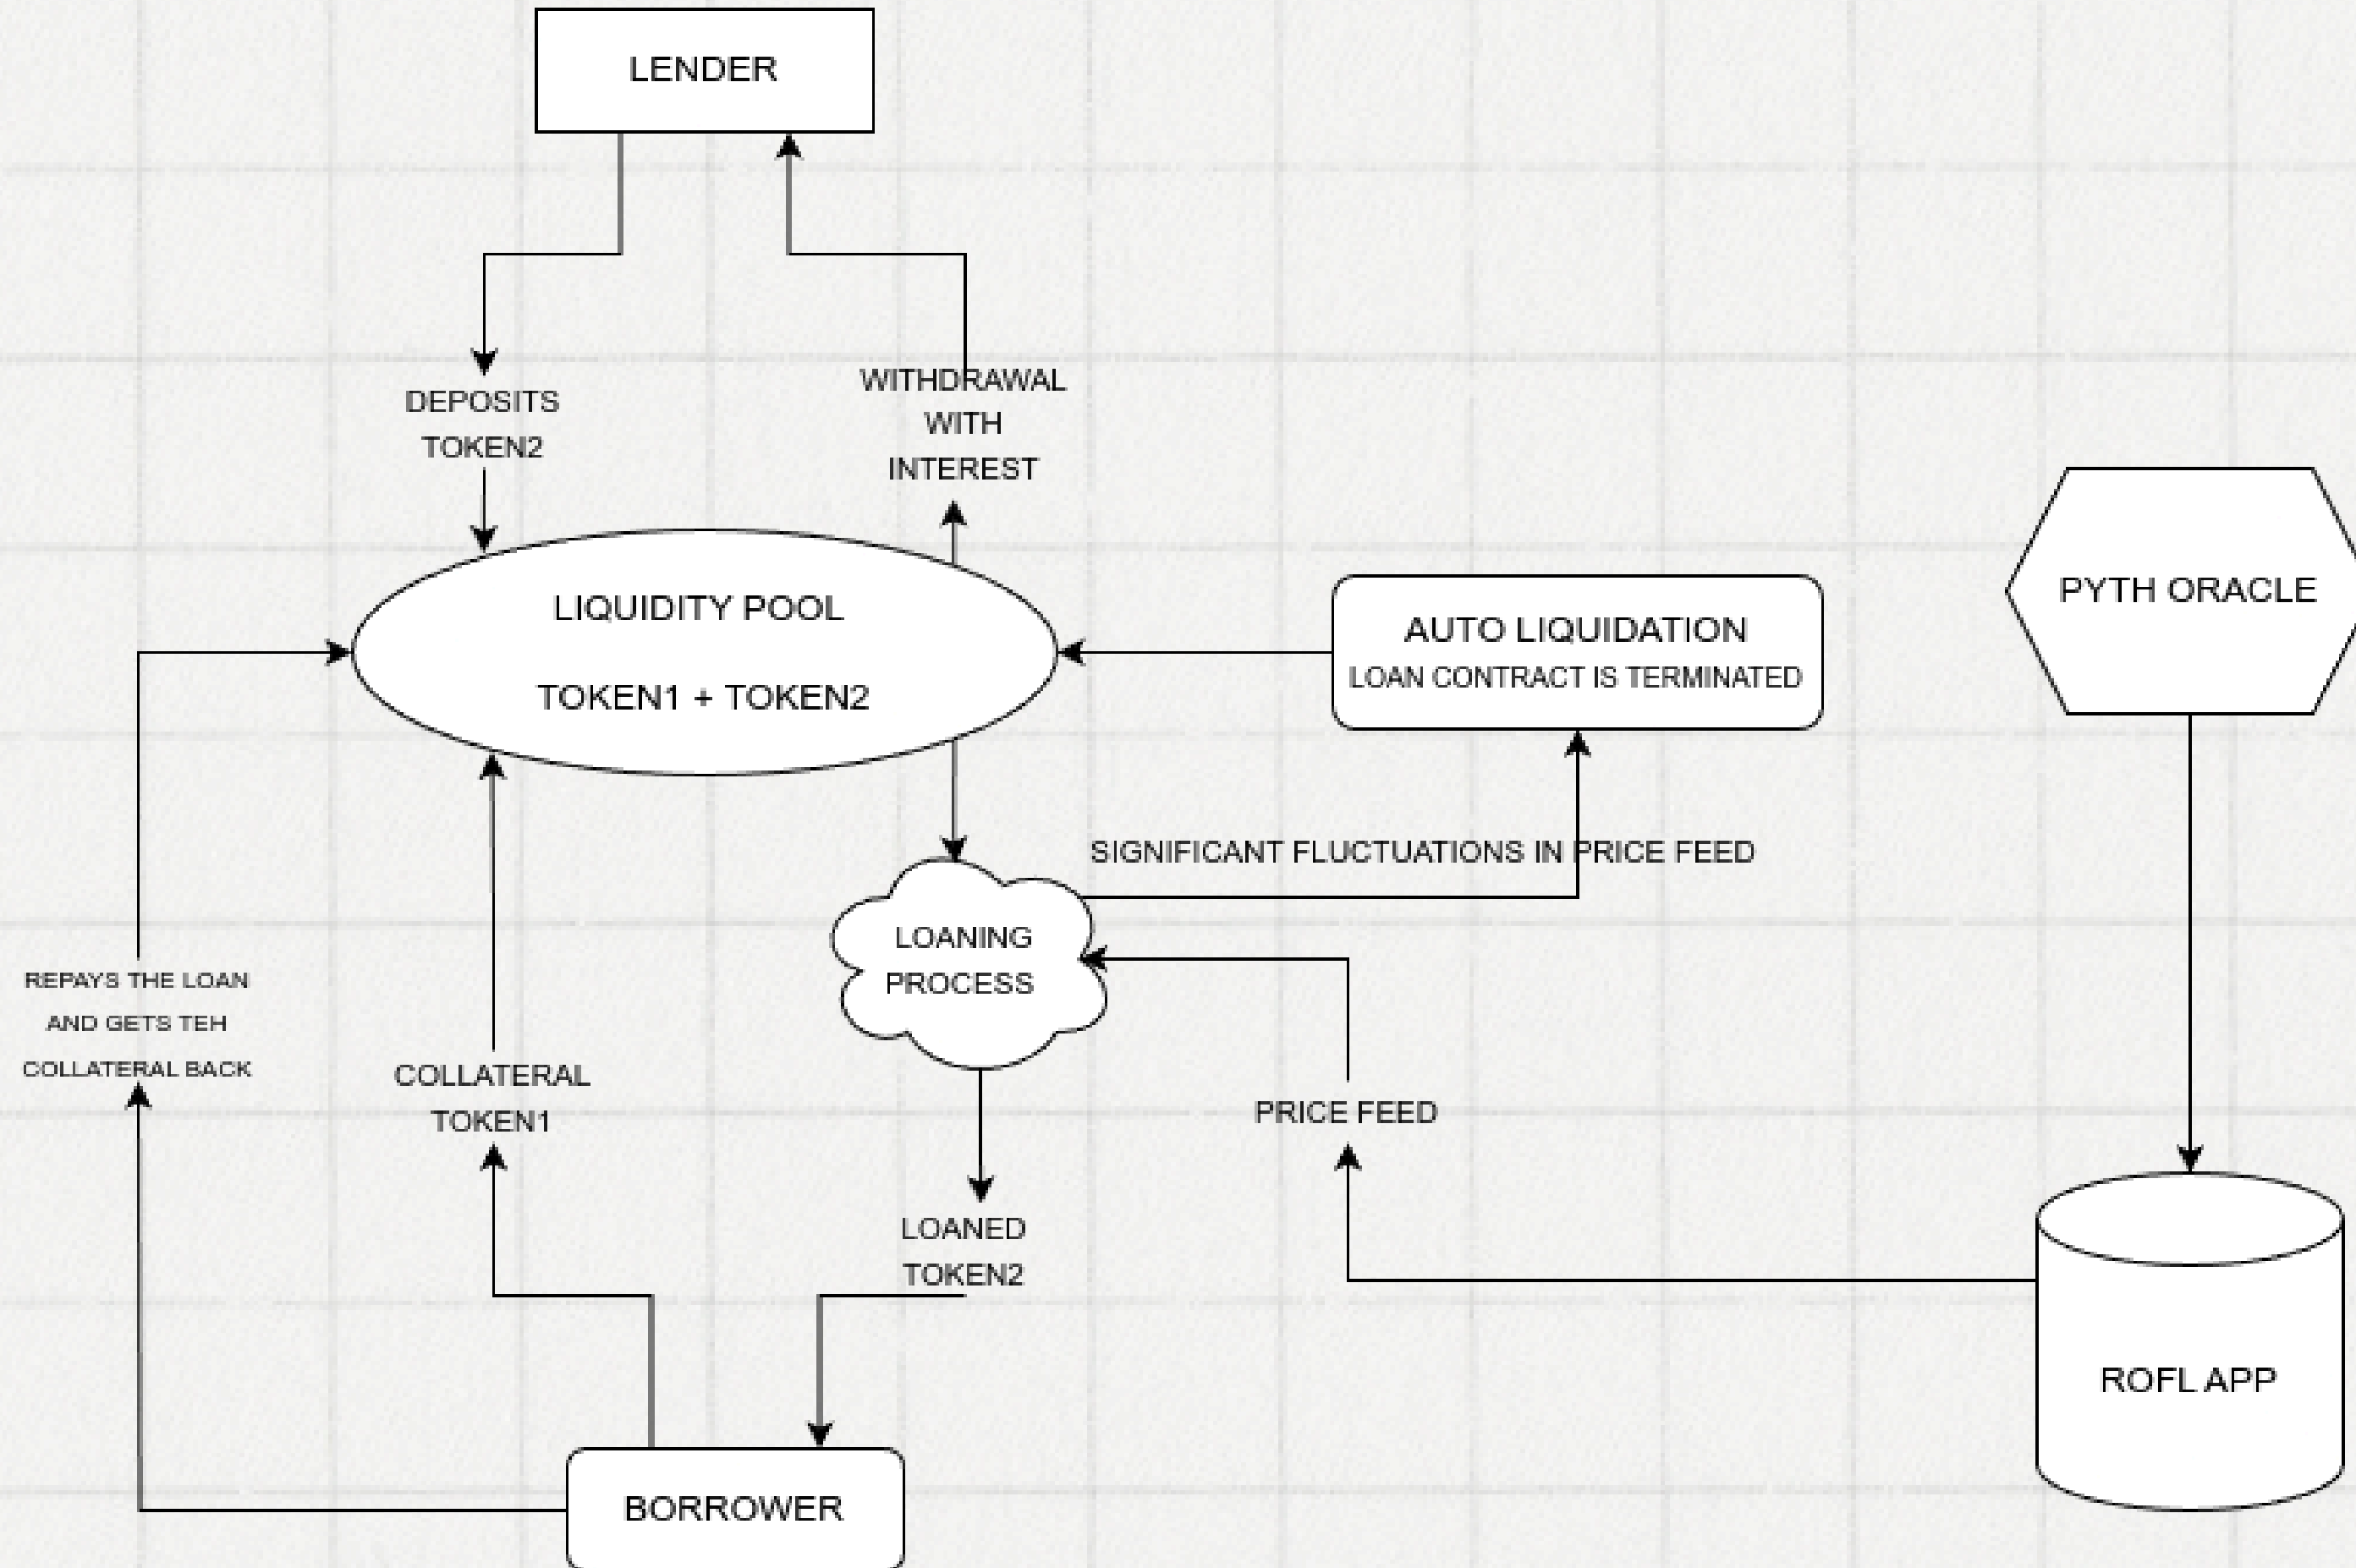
LENDER

DEPOSITS
TOKEN2

WITHDRAWAL
WITH
INTEREST

PYTH ORACLE

LIQUIDITY POOL

TOKEN1 + TOKEN2

AUTO LIQUIDATION
LOAN CONTRACT IS TERMINATED

SIGNIFICANT FLUCTUATIONS IN PRICE FEED

LOANING
PROCESS

REPAYS THE LOAN
AND GETS TEH
COLLATERAL BACK

COLLATERAL
TOKEN1

PRICE FEED

LOANED
TOKEN2

ROFL APP

BORROWER